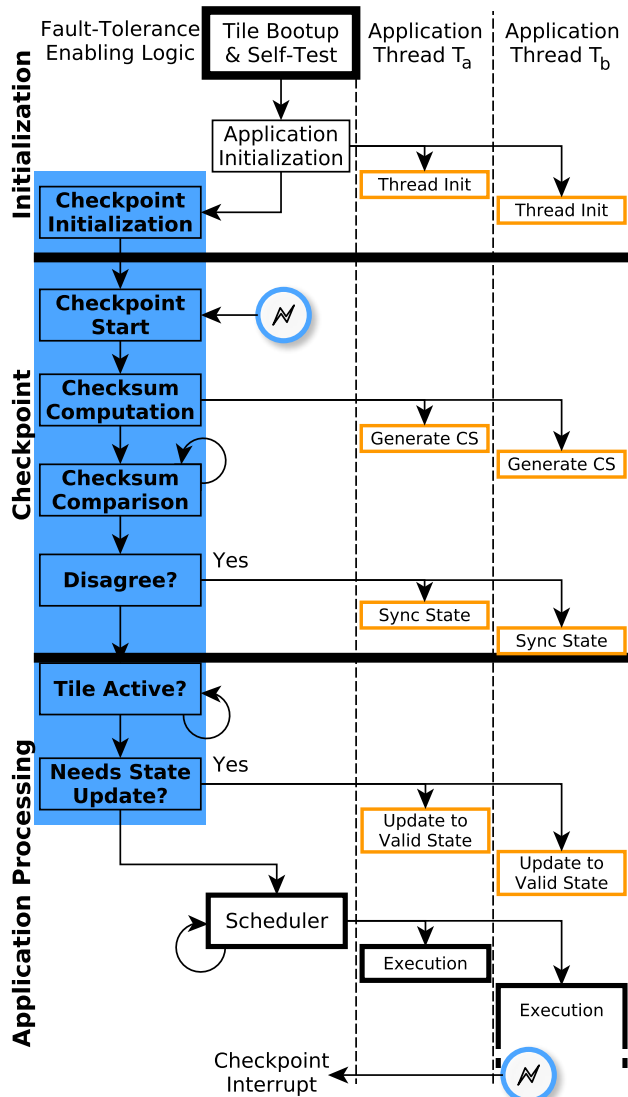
Fault-Tolerance Enabling Logic

Tile Bootup & Self-Test

Application Thread $T_a$

Application Thread $T_b$

Initialization

Application Initialization

Thread Init

Thread Init

Checkpoint Initialization

Checkpoint

Checkpoint Start

Checksum Computation

Generate CS

Generate CS

Checksum Comparison

Yes

Disagree?

Sync State

Sync State

Application Processing

Tile Active?

Yes

Needs State Update?

Update to Valid State

Update to Valid State

Scheduler

Execution

Execution

Checkpoint Interrupt